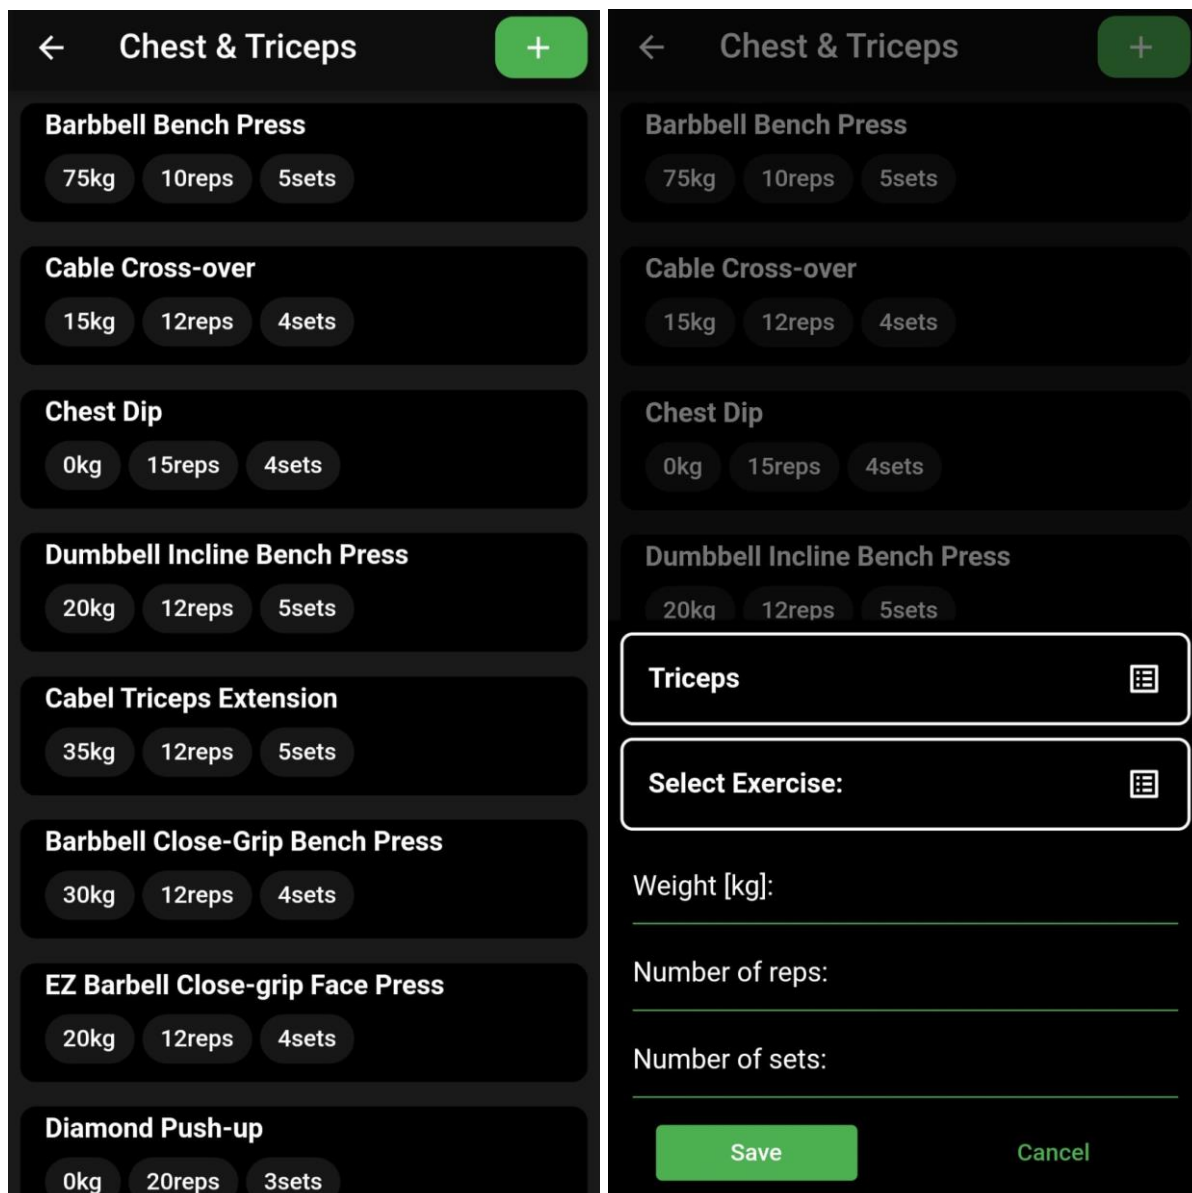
← Chest & Triceps +

Barbbell Bench Press
75kg 10reps 5sets

Cable Cross-over
15kg 12reps 4sets

Chest Dip
0kg 15reps 4sets

Dumbbell Incline Bench Press
20kg 12reps 5sets

Cabel Triceps Extension
35kg 12reps 5sets

Barbbell Close-Grip Bench Press
30kg 12reps 4sets

EZ Barbell Close-grip Face Press
20kg 12reps 4sets

Diamond Push-up
0kg 20reps 3sets

← Chest & Triceps +

Barbbell Bench Press
75kg 10reps 5sets

Cable Cross-over
15kg 12reps 4sets

Chest Dip
0kg 15reps 4sets

Dumbbell Incline Bench Press
20kg 12reps 5sets

Triceps

Select Exercise:

Weight [kg]:

Number of reps:

Number of sets:

Save Cancel